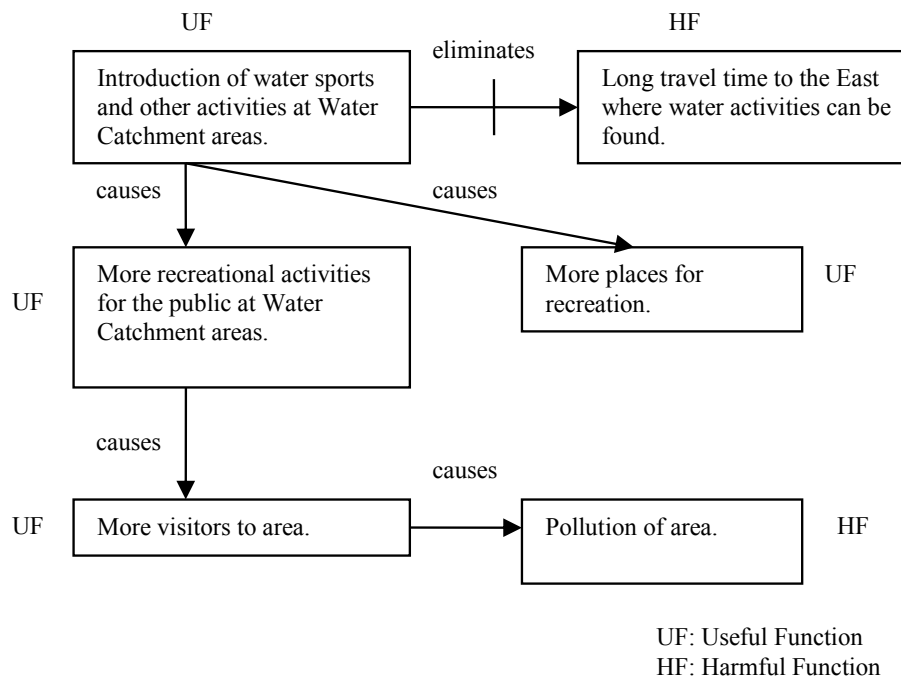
UF

HF

Introduction of water sports and other activities at Water Catchment areas.

eliminates

Long travel time to the East where water activities can be found.

causes

causes

UF

More recreational activities for the public at Water Catchment areas.

More places for recreation.

UF

causes

causes

UF

More visitors to area.

Pollution of area.

HF

UF: Useful Function
HF: Harmful Function